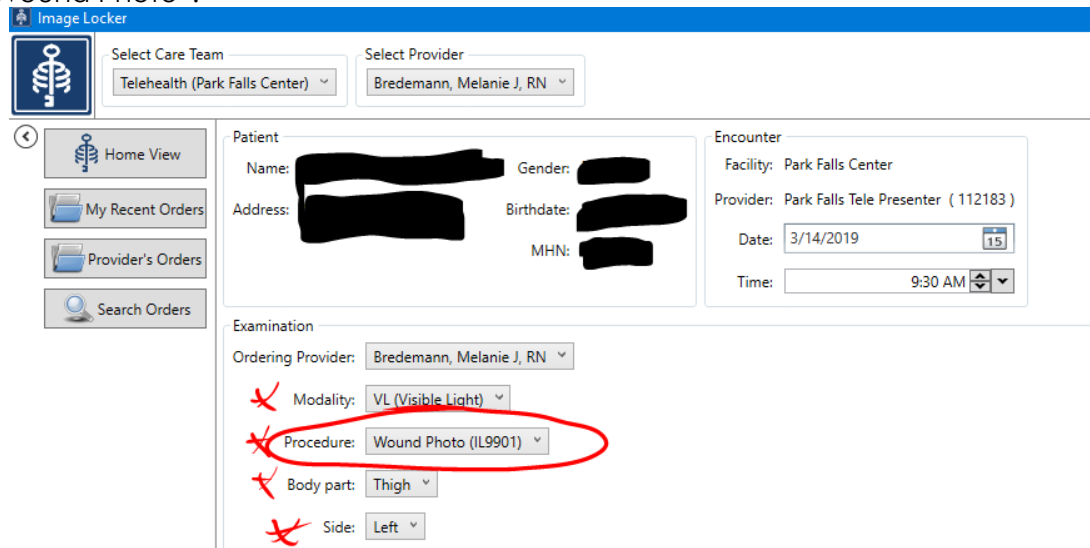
Image Locker

Select Care Team
Telehealth (Park Falls Center)

Select Provider
Bredemann, Melanie J, RN

Home View
My Recent Orders
Provider's Orders
Search Orders

Patient
Name:
Gender:
Address:
Birthdate:
MHN:

Encounter
Facility: Park Falls Center
Provider: Park Falls Tele Presenter ( 112183 )
Date: 3/14/2019
15
Time: 9:30 AM

Examination
Ordering Provider: Bredemann, Melanie J, RN
Modality: VL (Visible Light)
Procedure: Wound Photo (IL9901)
Body part: Thigh
Side: Left